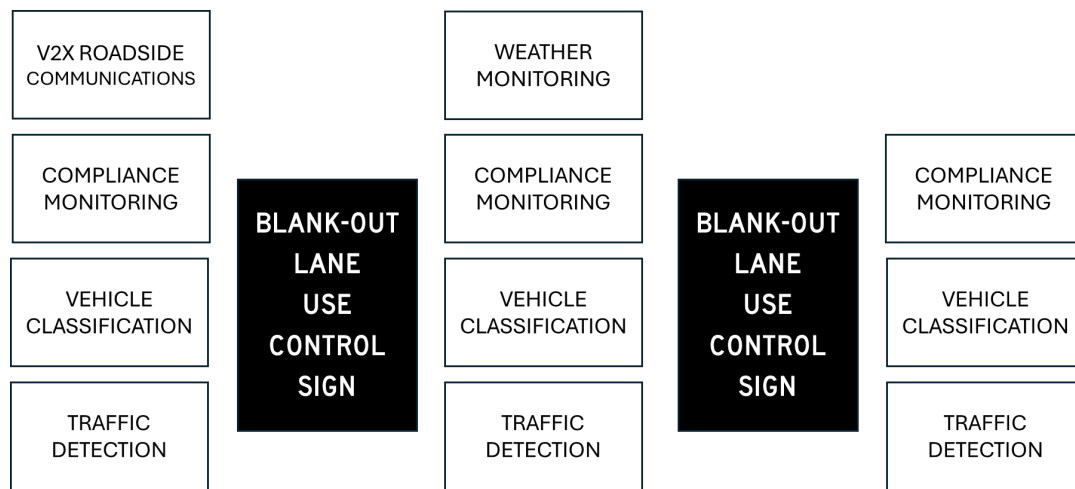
V2X ROADSIDE COMMUNICATIONS

COMPLIANCE MONITORING

VEHICLE CLASSIFICATION

TRAFFIC DETECTION

BLANK-OUT LANE USE CONTROL SIGN

WEATHER MONITORING

COMPLIANCE MONITORING

VEHICLE CLASSIFICATION

TRAFFIC DETECTION

BLANK-OUT LANE USE CONTROL SIGN

COMPLIANCE MONITORING

VEHICLE CLASSIFICATION

TRAFFIC DETECTION